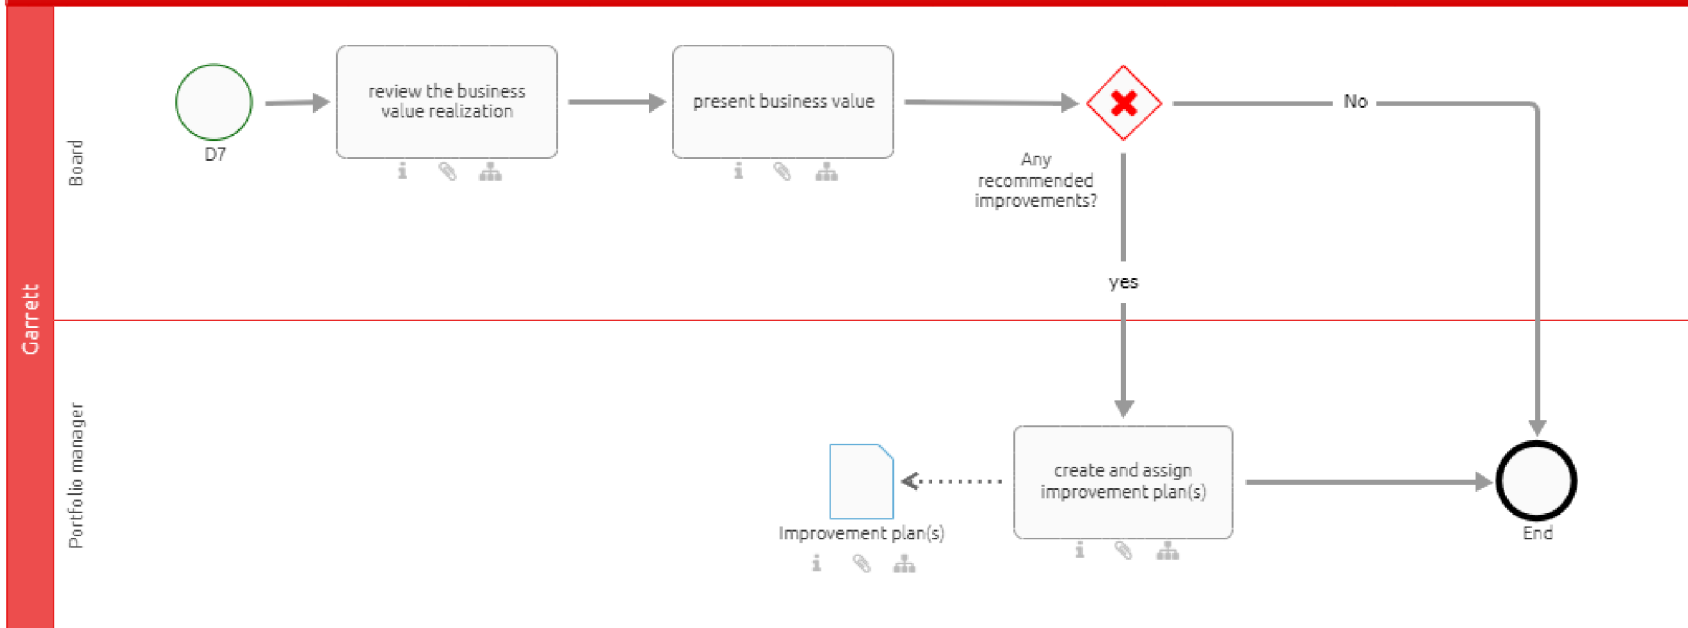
Garrett

Board

D7

review the business value realization

i

present business value

i

Any recommended improvements?

No

yes

Portfolio manager

Improvement plan(s)

i

create and assign improvement plan(s)

i

End